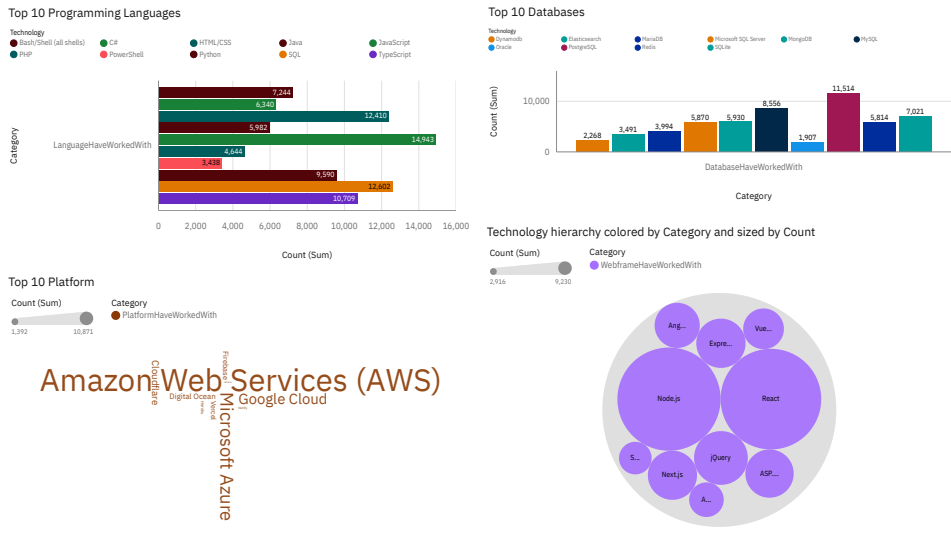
Top 10 Programming Languages

Technology
Bash/Shell (all shells) C# HTML/CSS Java JavaScript
PHP PowerShell Python SQL TypeScript

Category

LanguageHaveWorkedWith

7,244
6,340
12,410
5,982
14,943
4,644
3,438
9,590
12,602
10,709

0 2,000 4,000 6,000 8,000 10,000 12,000 14,000 16,000

Count (Sum)

Top 10 Databases

Technology
Dynamodb Elasticsearch MariaDB Microsoft SQL Server MongoDB MySQL
Oracle PostgreSQL Redis SQLite

Count (Sum)

10,000
0

2,268 3,491 3,994 5,870 5,930 8,556 1,907 11,514 5,814 7,021

DatabaseHaveWorkedWith

Category

Technology hierarchy colored by Category and sized by Count

Count (Sum)
2,916 9,230

Category
WebframeHaveWorkedWith

Ang... Expre... Vue... Node.js React S... jQuery Next.js ASP.... A...

Top 10 Platform

Count (Sum)
1,392 10,871

Category
PlatformHaveWorkedWith

Amazon Web Services (AWS)
Cloudflare
Firebase
Digital Ocean
Heroku
Vercel
Netlify
Google Cloud
Microsoft Azure